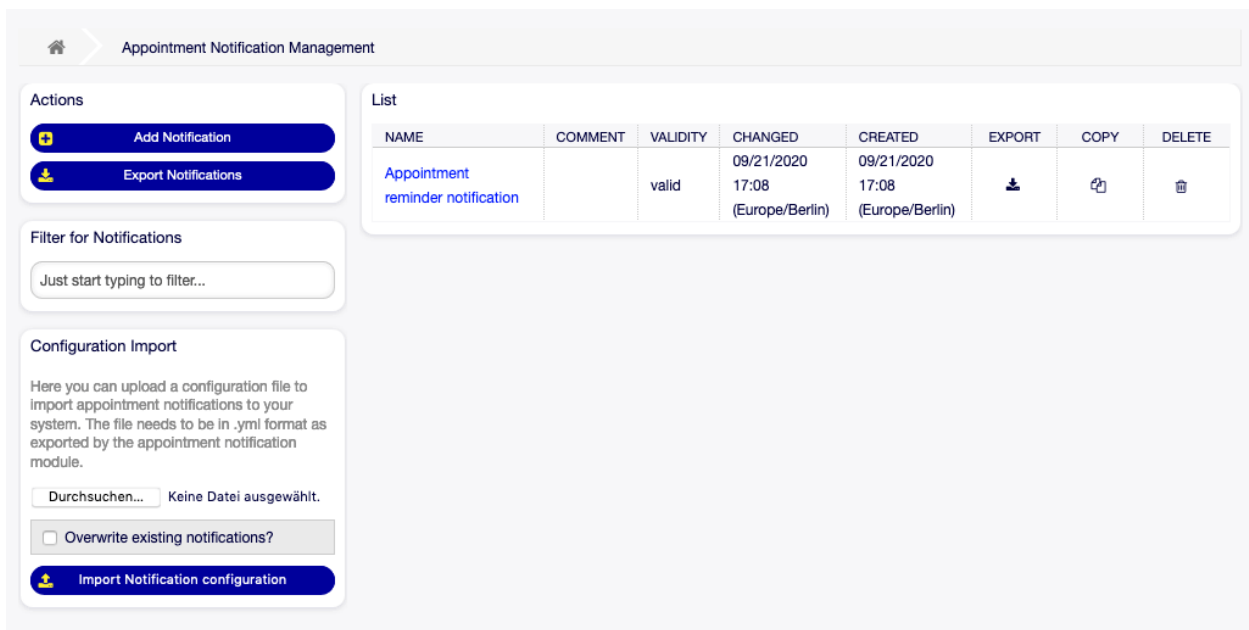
Appointment Notification Management

Actions

Add Notification

Export Notifications

Filter for Notifications

Just start typing to filter...

Configuration Import

Here you can upload a configuration file to import appointment notifications to your system. The file needs to be in .yml format as exported by the appointment notification module.

Durchsuchen... Keine Datei ausgewählt.

Overwrite existing notifications?

Import Notification configuration

List

| NAME | COMMENT | VALIDITY | CHANGED | CREATED | EXPORT | COPY | DELETE |
|---|---|---|---|---|---|---|---|
| Appointment reminder notification | | valid | 09/21/2020 17:08 (Europe/Berlin) | 09/21/2020 17:08 (Europe/Berlin) | | | |